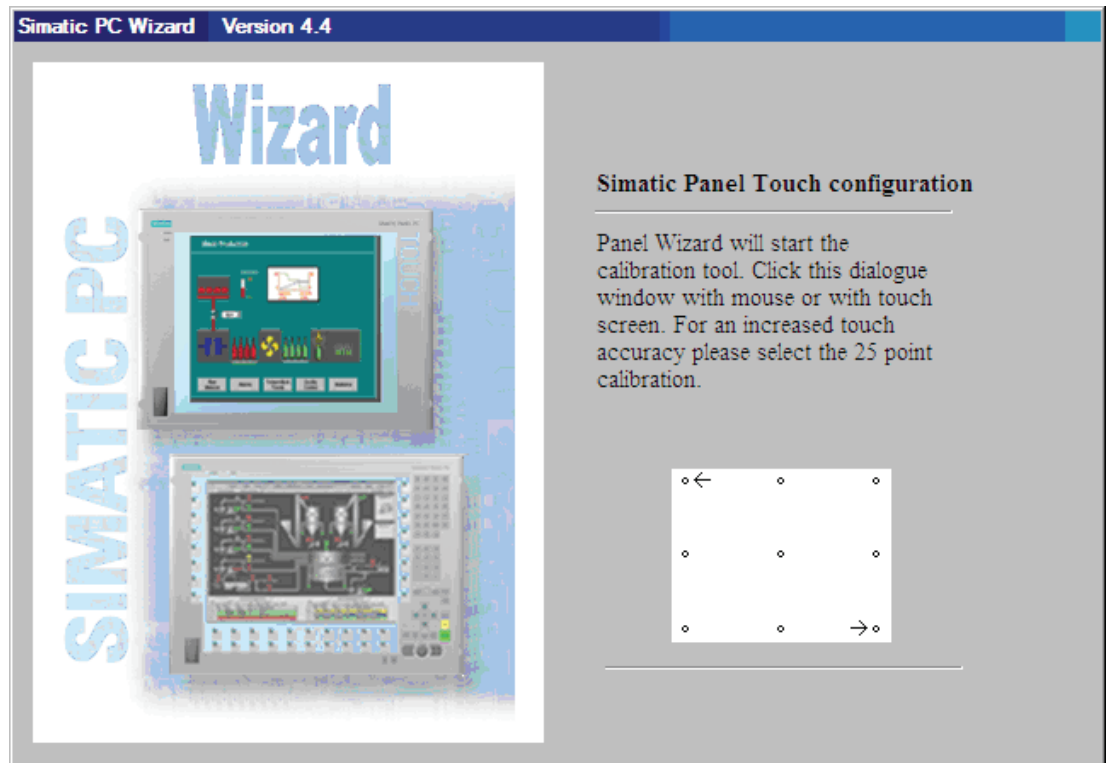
Simatic PC Wizard Version 4.4

Wizard

SIMATIC PC

Simatic Panel Touch configuration

Panel Wizard will start the calibration tool. Click this dialogue window with mouse or with touch screen. For an increased touch accuracy please select the 25 point calibration.